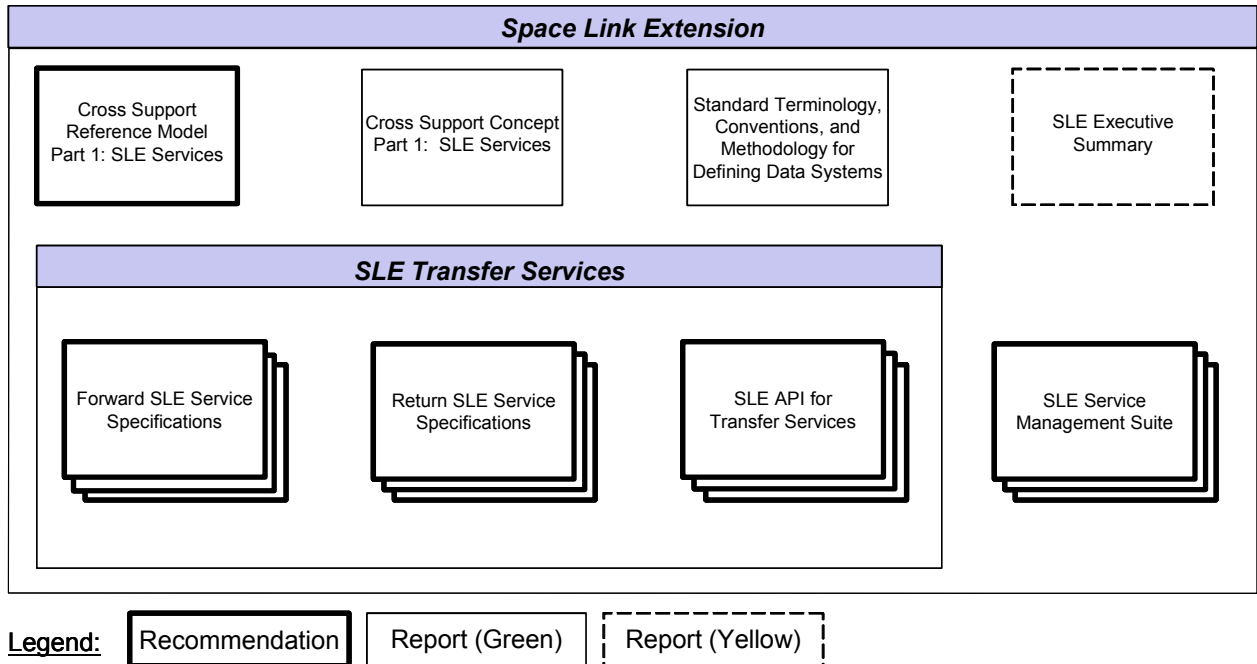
Space Link Extension

Cross Support Reference Model Part 1: SLE Services

Cross Support Concept Part 1: SLE Services

Standard Terminology, Conventions, and Methodology for Defining Data Systems

SLE Executive Summary

SLE Transfer Services

Forward SLE Service Specifications

Return SLE Service Specifications

SLE API for Transfer Services

SLE Service Management Suite

Legend: Recommendation | Report (Green) | Report (Yellow)